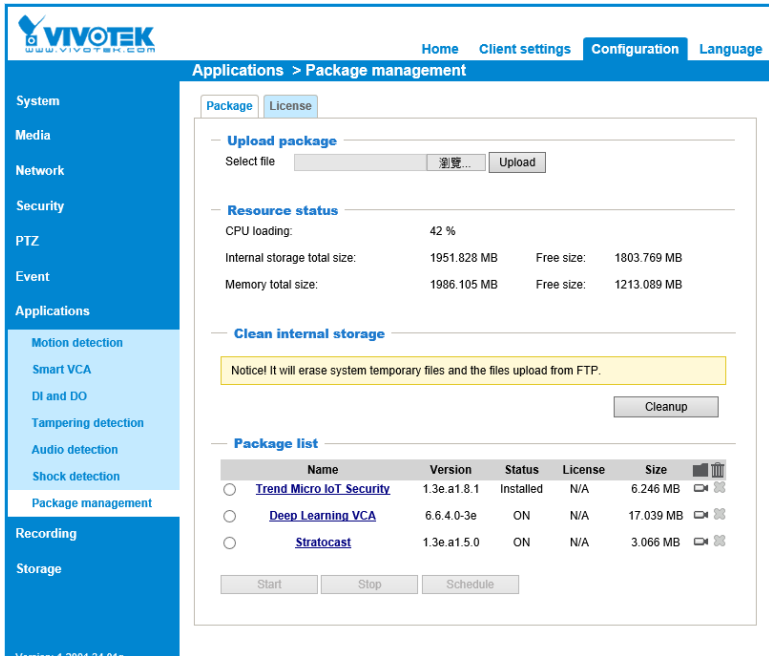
VIVOTEK
WWW.VIVOTEK.COM

Home Client settings Configuration Language

Applications > Package management

System
Media
Network
Security
PTZ
Event
Applications
Motion detection
Smart VCA
DI and DO
Tampering detection
Audio detection
Shock detection
Package management
Recording
Storage

Package License

Upload package
Select file 瀏覽... Upload

Resource status
CPU loading: 42 %
Internal storage total size: 1951.828 MB Free size: 1803.769 MB
Memory total size: 1986.105 MB Free size: 1213.089 MB

Clean internal storage
Notice! It will erase system temporary files and the files upload from FTP.
Cleanup

Package list

| Name | Version | Status | License | Size |
|---|---|---|---|---|
| Trend Micro IoT Security | 1.3e.a1.8.1 | Installed | N/A | 6.246 MB |
| Deep Learning VCA | 6.6.4.0-3e | ON | N/A | 17.039 MB |
| Stratocast | 1.3e.a1.5.0 | ON | N/A | 3.066 MB |

Start Stop Schedule

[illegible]